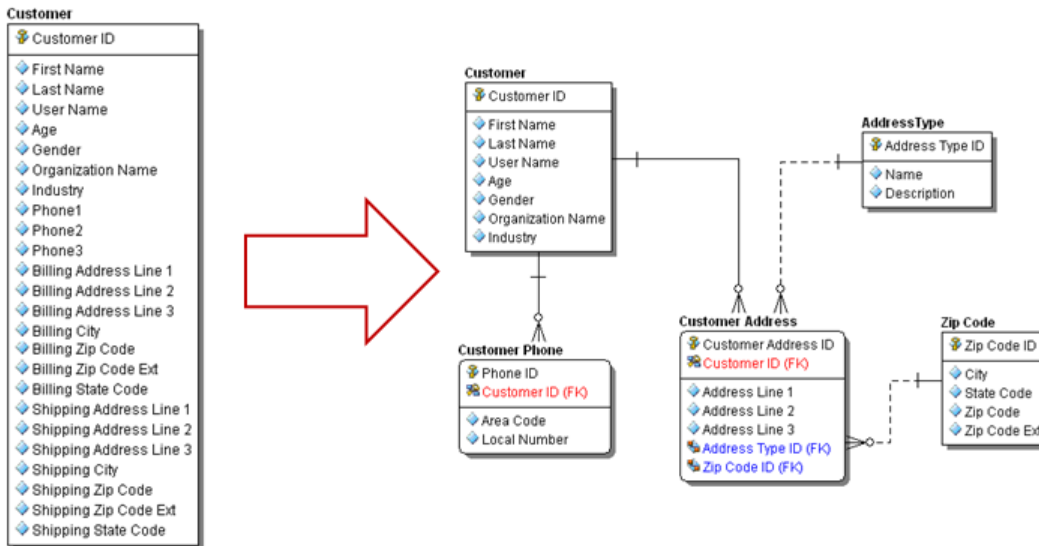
Customer
Customer ID
First Name
Last Name
User Name
Age
Gender
Organization Name
Industry
Phone1
Phone2
Phone3
Billing Address Line 1
Billing Address Line 2
Billing Address Line 3
Billing City
Billing Zip Code
Billing Zip Code Ext
Billing State Code
Shipping Address Line 1
Shipping Address Line 2
Shipping Address Line 3
Shipping City
Shipping Zip Code
Shipping Zip Code Ext
Shipping State Code

Customer
Customer ID
First Name
Last Name
User Name
Age
Gender
Organization Name
Industry

AddressType
Address Type ID
Name
Description

Customer Phone
Phone ID
Customer ID (FK)
Area Code
Local Number

Customer Address
Customer Address ID
Customer ID (FK)
Address Line 1
Address Line 2
Address Line 3
Address Type ID (FK)
Zip Code ID (FK)

Zip Code
Zip Code ID
City
State Code
Zip Code
Zip Code Ext